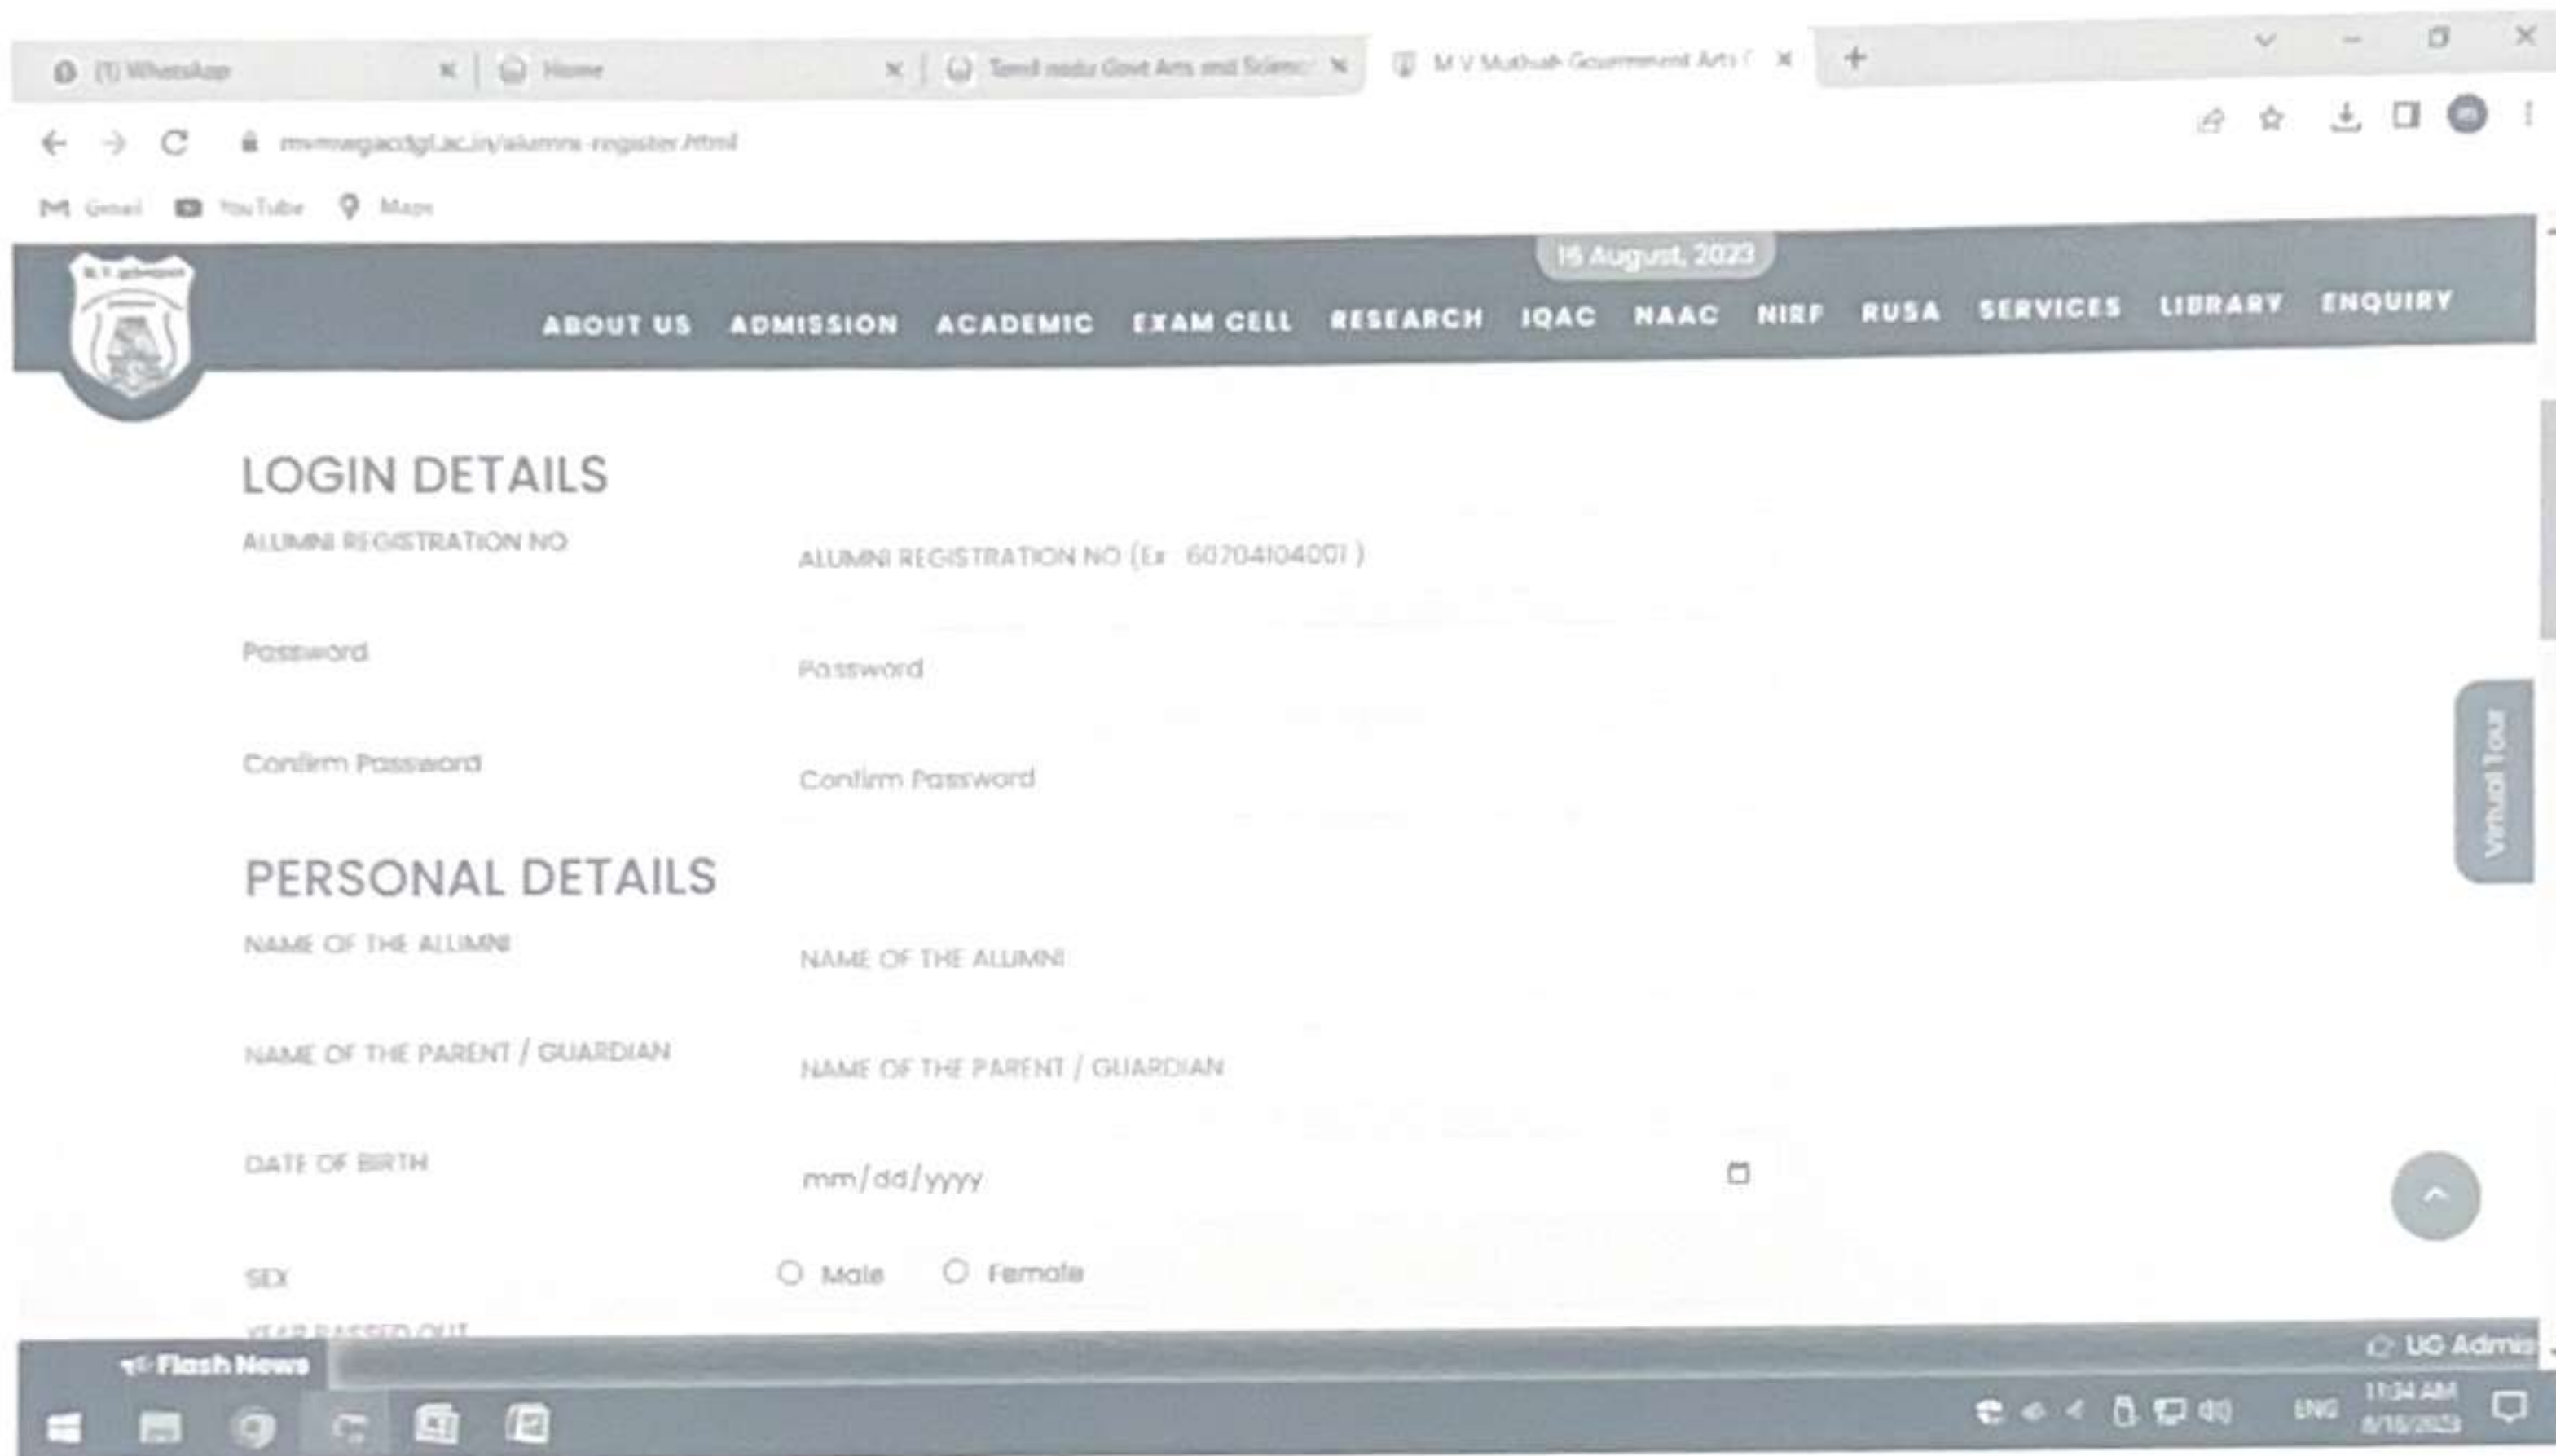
(1) WhatsApp
Home
Tamil nadu Govt Arts and Scienc
M V Muthiah Government Arts C
mvmgacdgl.ac.in/alumni-register.html
Gmail YouTube Maps
16 August, 2023
ABOUT US ADMISSION ACADEMIC EXAM CELL RESEARCH IQAC NAAC NIRF RUSA SERVICES LIBRARY ENQUIRY

LOGIN DETAILS
ALUMNI REGISTRATION NO
ALUMNI REGISTRATION NO (Ex : 60704104001 )
Password
Password
Confirm Password
Confirm Password

PERSONAL DETAILS
NAME OF THE ALUMNI
NAME OF THE ALUMNI
NAME OF THE PARENT / GUARDIAN
NAME OF THE PARENT / GUARDIAN
DATE OF BIRTH
mm/dd/yyyy
SEX
Male Female
YEAR PASSED OUT
Virtual Tour
Flash News
UG Admis
ENG 11:34 AM 8/16/2023